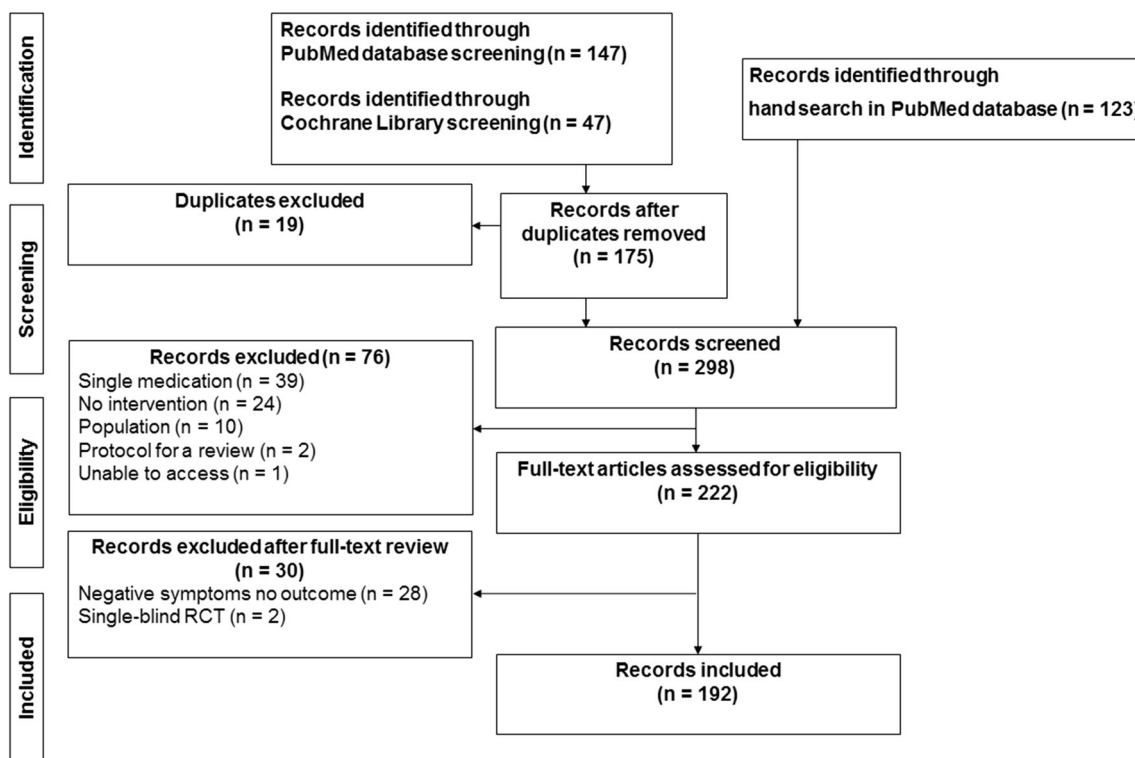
Identification

Records identified through PubMed database screening (n = 147)

Records identified through Cochrane Library screening (n = 47)

Records identified through hand search in PubMed database (n = 123)

Screening

Duplicates excluded (n = 19)

Records after duplicates removed (n = 175)

Records screened (n = 298)

Eligibility

Records excluded (n = 76)
Single medication (n = 39)
No intervention (n = 24)
Population (n = 10)
Protocol for a review (n = 2)
Unable to access (n = 1)

Full-text articles assessed for eligibility (n = 222)

Records excluded after full-text review (n = 30)
Negative symptoms no outcome (n = 28)
Single-blind RCT (n = 2)

Included

Records included (n = 192)